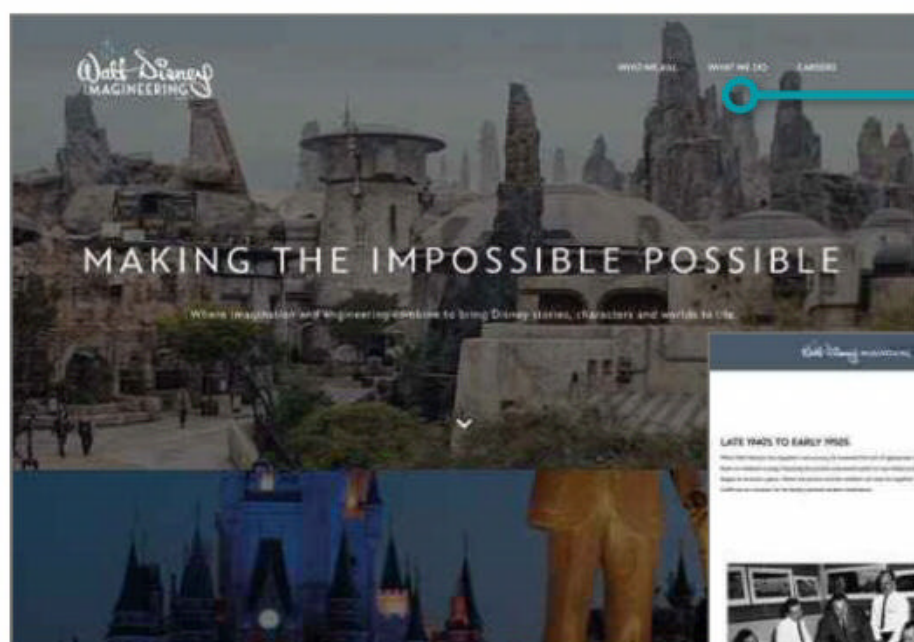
Walt Disney IMAGINEERING

WHO WE ARE WHAT WE DO CAREERS

MAKING THE IMPOSSIBLE POSSIBLE

Where imagination and engineering combine to bring Disney stories, characters and worlds to life.

Walt Disney IMAGINEERING

LATE 1940S TO EARLY 1950S

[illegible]